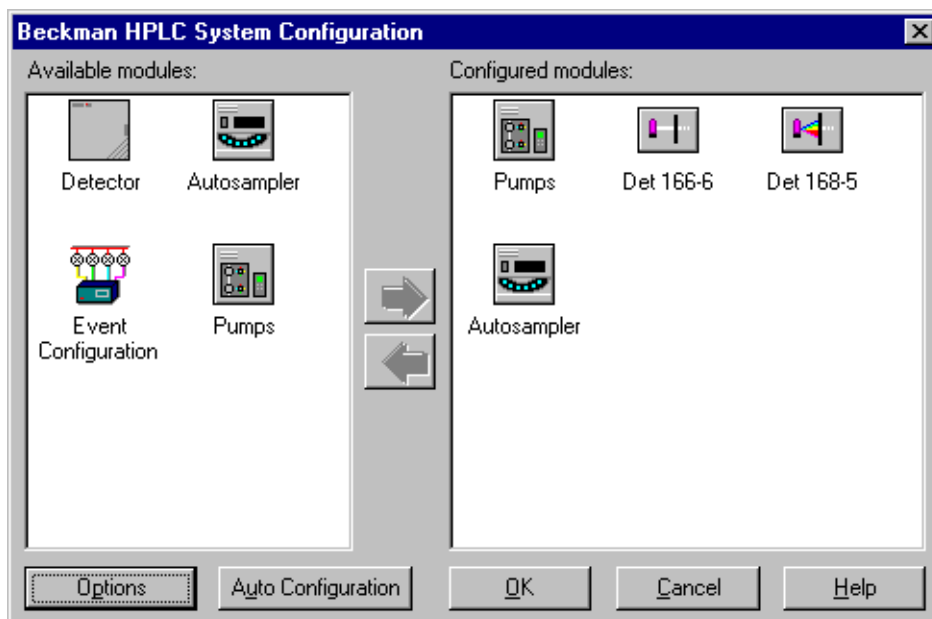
Beckman HPLC System Configuration

Available modules:

Detector

Autosampler

Event Configuration

Pumps

Configured modules:

Pumps

Det 166-6

Det 168-5

Autosampler

Options

Auto Configuration

OK

Cancel

Help